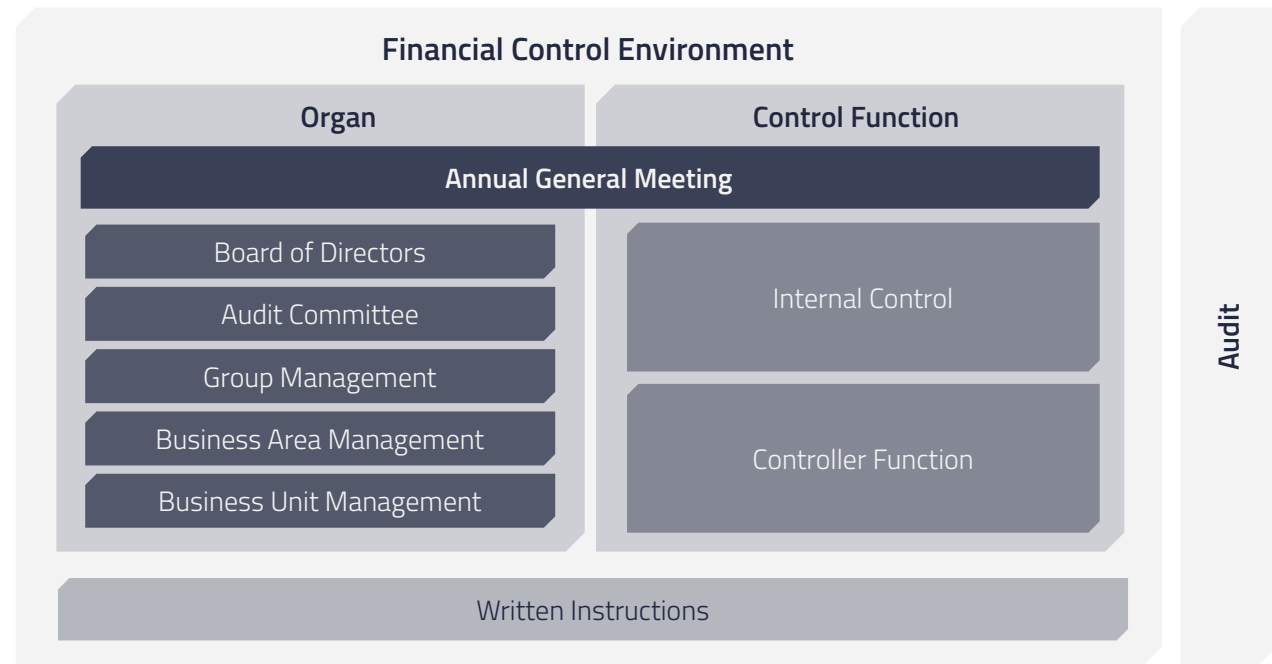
Financial Control Environment

Organ

Control Function

Annual General Meeting

Board of Directors

Audit Committee

Group Management

Business Area Management

Business Unit Management

Internal Control

Controller Function

Written Instructions

Audit